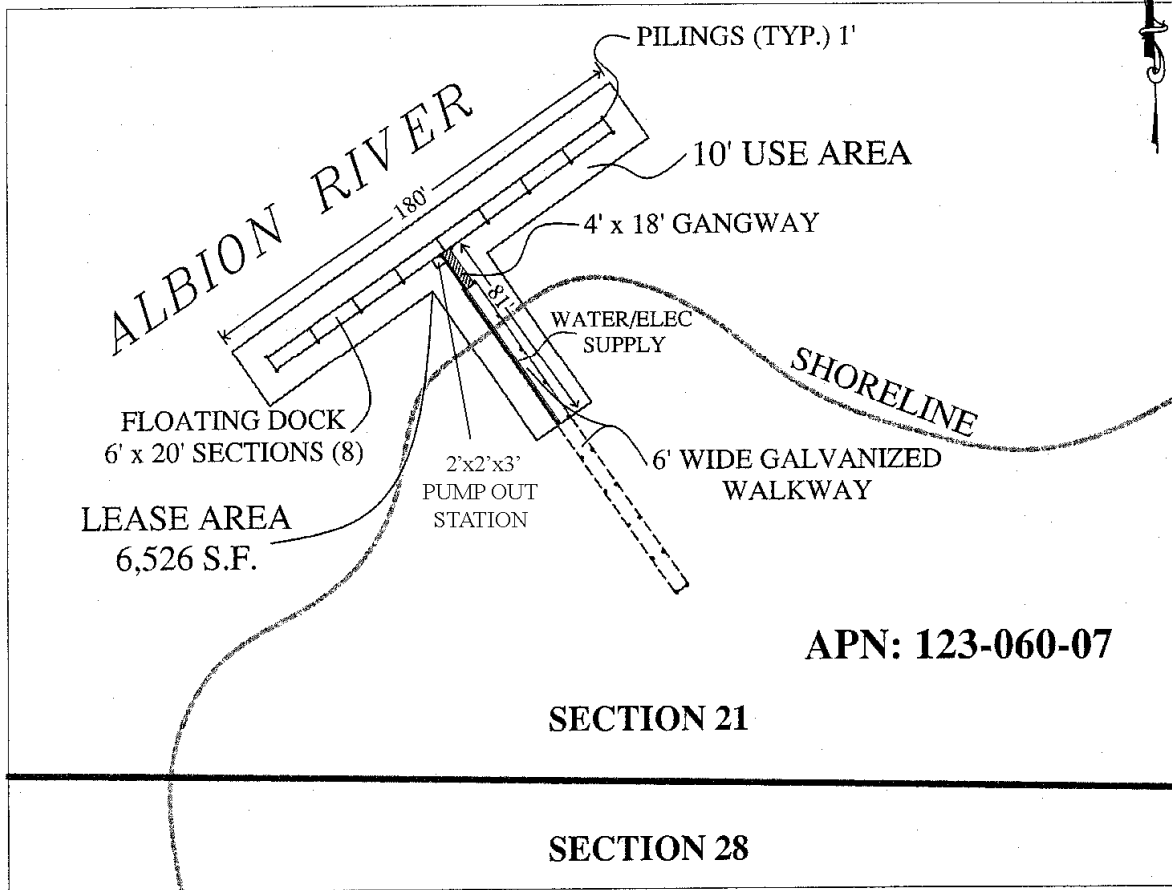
PILINGS (TYP.) 1'

ALBION RIVER

180'

10' USE AREA

4' x 18' GANGWAY

18'

WATER/ELEC SUPPLY

SHORELINE

FLOATING DOCK 6' x 20' SECTIONS (8)

2'x2'x3' PUMP OUT STATION

6' WIDE GALVANIZED WALKWAY

LEASE AREA 6,526 S.F.

APN: 123-060-07

SECTION 21

SECTION 28